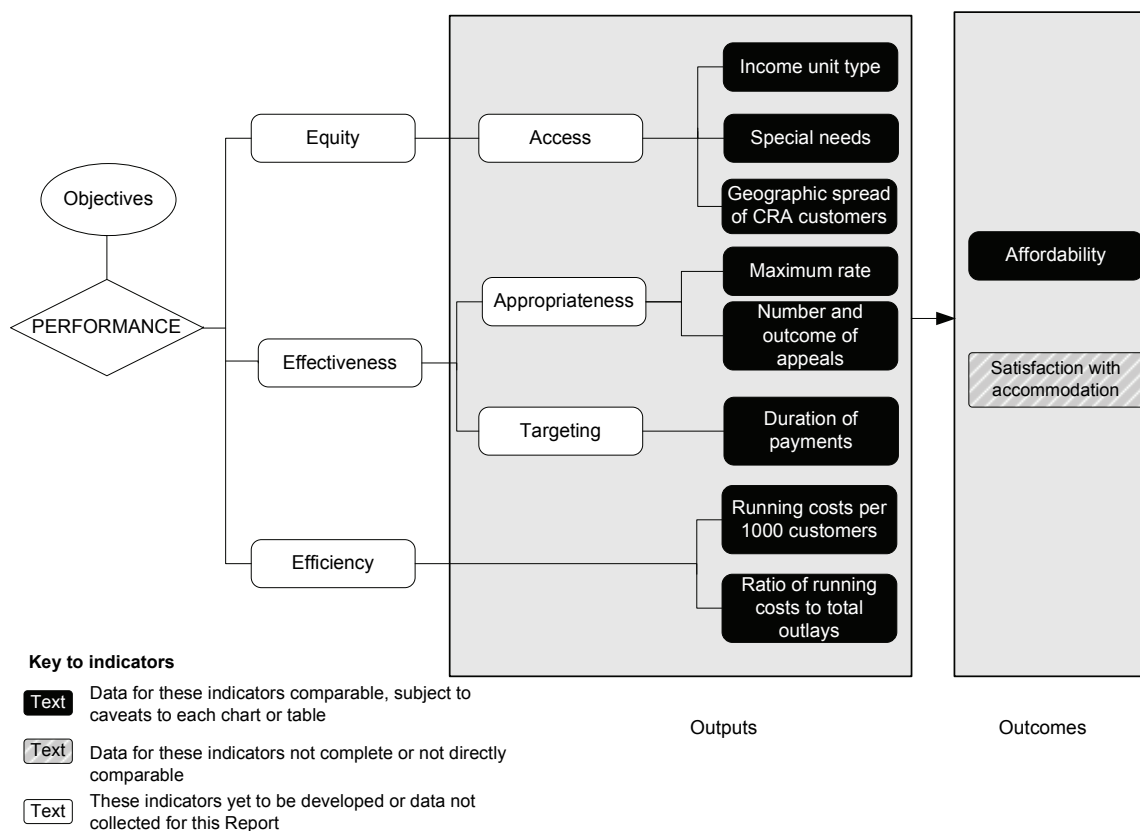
Objectives

PERFORMANCE

Equity

Effectiveness

Efficiency

Access

Appropriateness

Targeting

Income unit type

Special needs

Geographic spread of CRA customers

Maximum rate

Number and outcome of appeals

Duration of payments

Running costs per 1000 customers

Ratio of running costs to total outlays

Affordability

Satisfaction with accommodation

Key to indicators

Text Data for these indicators comparable, subject to caveats to each chart or table

Text Data for these indicators not complete or not directly comparable

Text These indicators yet to be developed or data not collected for this Report

Outputs

Outcomes